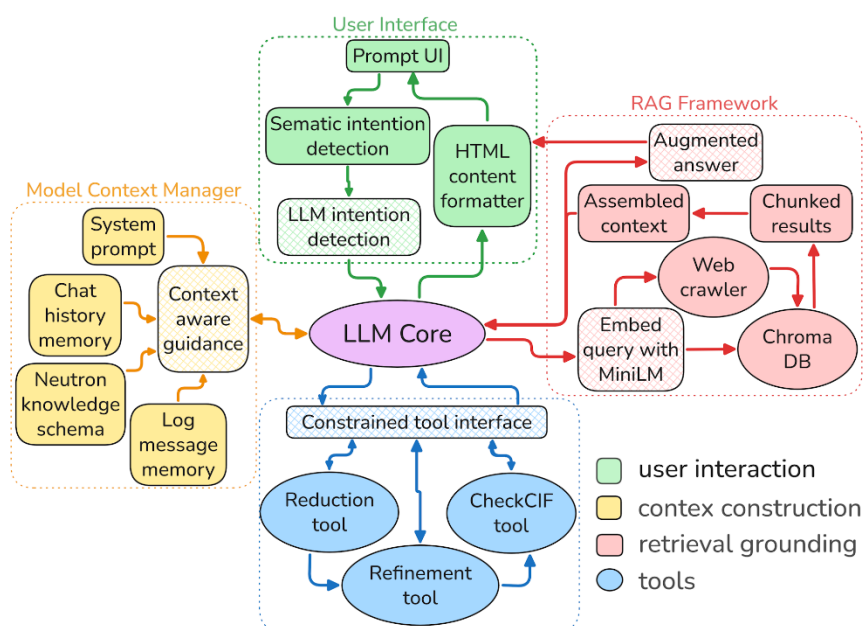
User Interface

Prompt UI

Sematic intention detection

HTML content formatter

LLM intention detection

RAG Framework

Augmented answer

Assembled context

Chunked results

Web crawler

Embed query with MiniLM

Chroma DB

Model Context Manager

System prompt

Chat history memory

Context aware guidance

Neutron knowledge schema

Log message memory

LLM Core

Constrained tool interface

Reduction tool

CheckCIF tool

Refinement tool

user interaction

contex construction

retrieval grounding

tools